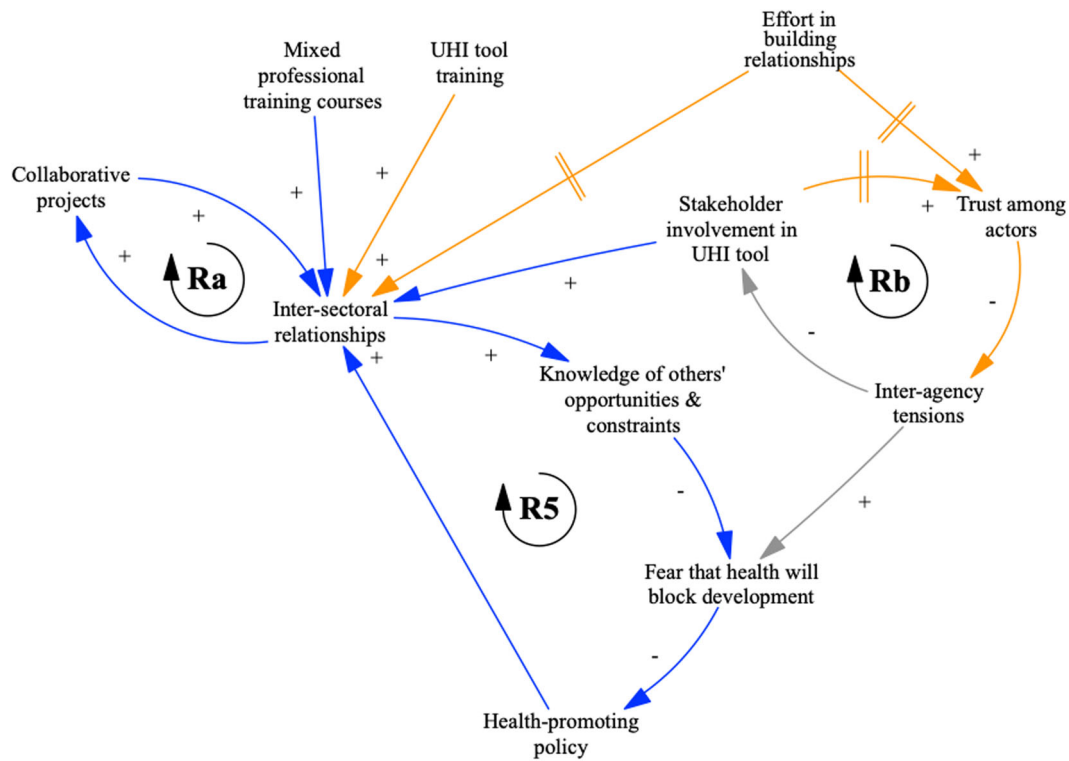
Effort in building relationships

Mixed professional training courses

UHI tool training

+

Collaborative projects

+

+

+

Stakeholder involvement in UHI tool

+

Trust among actors

+

Ra

Rb

Inter-sectoral relationships

+

-

-

+

+

Knowledge of others' opportunities & constraints

Inter-agency tensions

R5

-

+

Fear that health will block development

-

Health-promoting policy